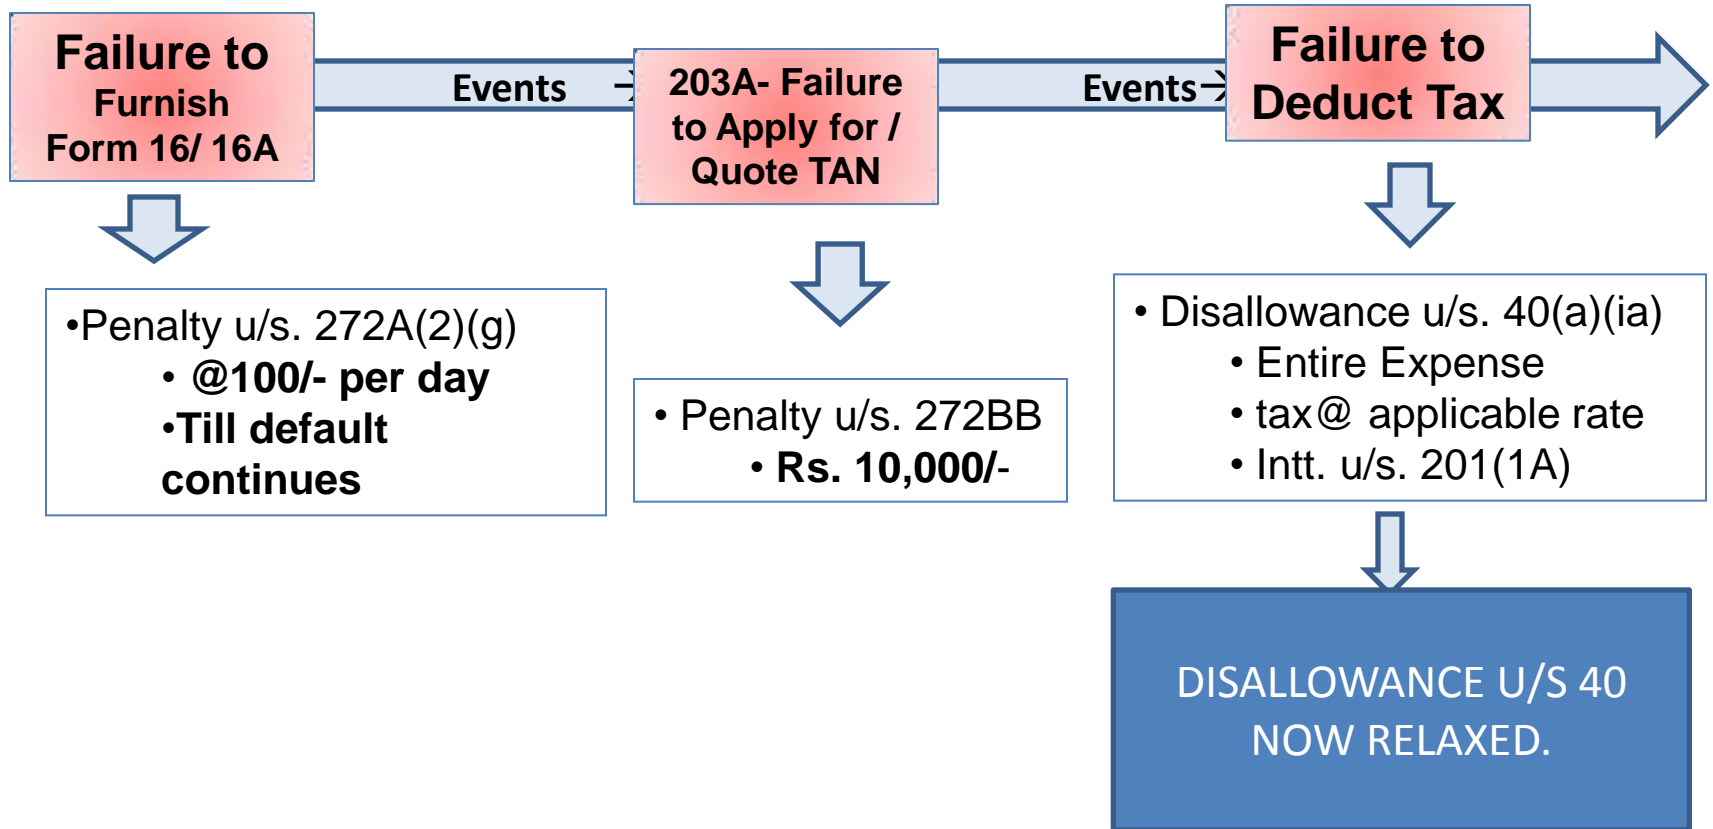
Failure to Furnish Form 16/ 16A

Events →

203A- Failure to Apply for / Quote TAN

Events →

Failure to Deduct Tax

•Penalty u/s. 272A(2)(g)
• @100/- per day
•Till default continues

• Penalty u/s. 272BB
• Rs. 10,000/-

• Disallowance u/s. 40(a)(ia)
• Entire Expense
• tax@ applicable rate
• Intt. u/s. 201(1A)

DISALLOWANCE U/S 40 NOW RELAXED.